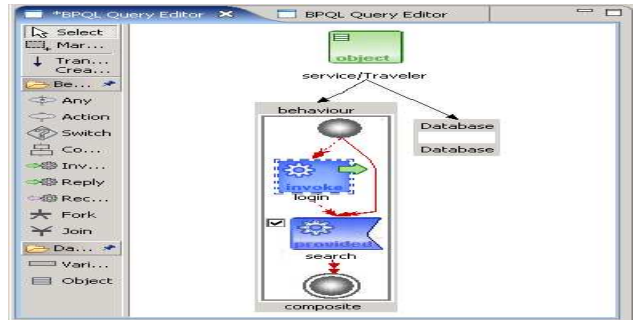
*BPQL Query Editor ✕
BPQL Query Editor

Select
Mar...
Tran... Crea...
Be...
Any
Action
Switch
Co...
Inv...
Reply
Rec...
Fork
Join
Da...
Vari...
Object

object
service/Traveler
behaviour
Database
Database
invoke
login
provided
search
composite